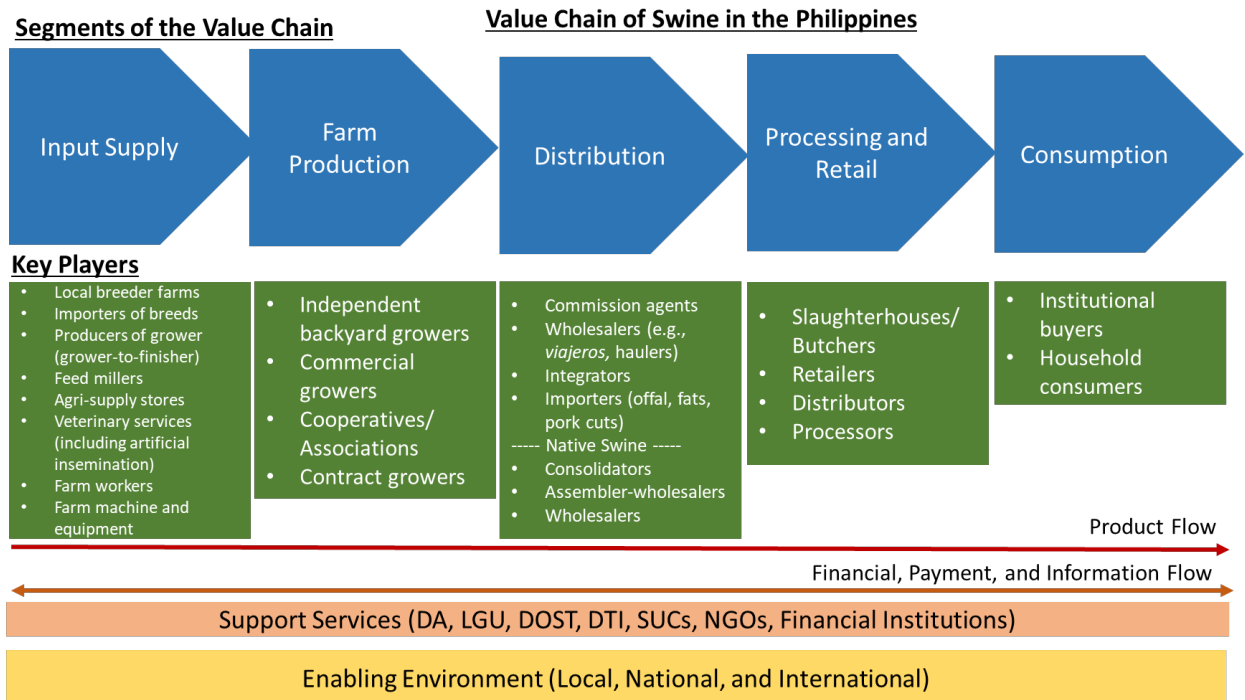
Segments of the Value Chain

Value Chain of Swine in the Philippines

Input Supply

Farm Production

Distribution

Processing and Retail

Consumption

Key Players

- Local breeder farms
- Importers of breeds
- Producers of grower (grower-to-finisher)
- Feed millers
- Agri-supply stores
- Veterinary services (including artificial insemination)
- Farm workers
- Farm machine and equipment

- Independent backyard growers
- Commercial growers
- Cooperatives/ Associations
- Contract growers

- Commission agents
- Wholesalers (e.g., viajeros, haulers)
- Integrators
- Importers (offal, fats, pork cuts)

----- Native Swine -----

- Consolidators
- Assembler-wholesalers
- Wholesalers

- Slaughterhouses/ Butchers
- Retailers
- Distributors
- Processors

- Institutional buyers
- Household consumers

Product Flow

Financial, Payment, and Information Flow

Support Services (DA, LGU, DOST, DTI, SUCs, NGOs, Financial Institutions)

Enabling Environment (Local, National, and International)